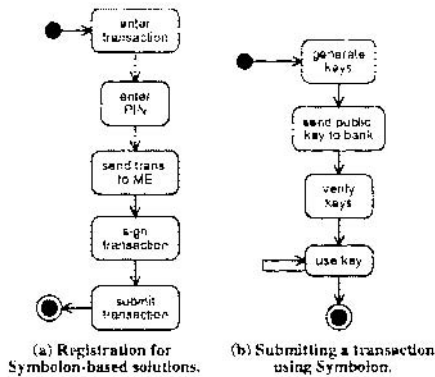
enter transaction

enter PIN

send trans to ME

sign transaction

submit transaction

(a) Registration for Symbolon-based solutions.

generate keys

send public key to bank

verify keys

use key

(b) Submitting a transaction using Symbolon.